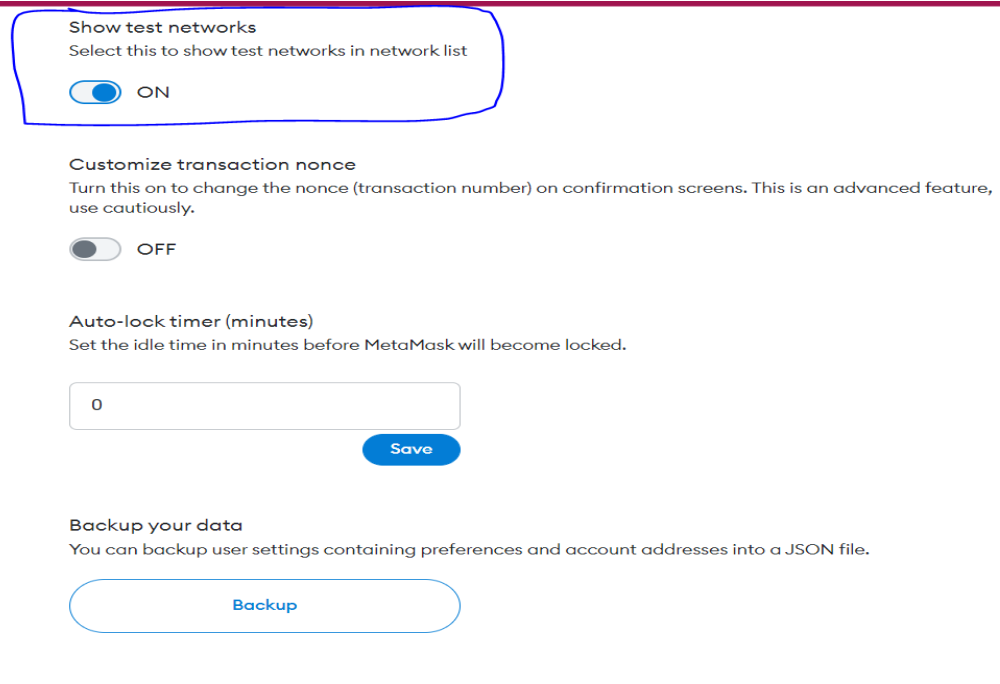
Show test networks
Select this to show test networks in network list

ON

Customize transaction nonce
Turn this on to change the nonce (transaction number) on confirmation screens. This is an advanced feature, use cautiously.

OFF

Auto-lock timer (minutes)
Set the idle time in minutes before MetaMask will become locked.

0

Save

Backup your data
You can backup user settings containing preferences and account addresses into a JSON file.

Backup